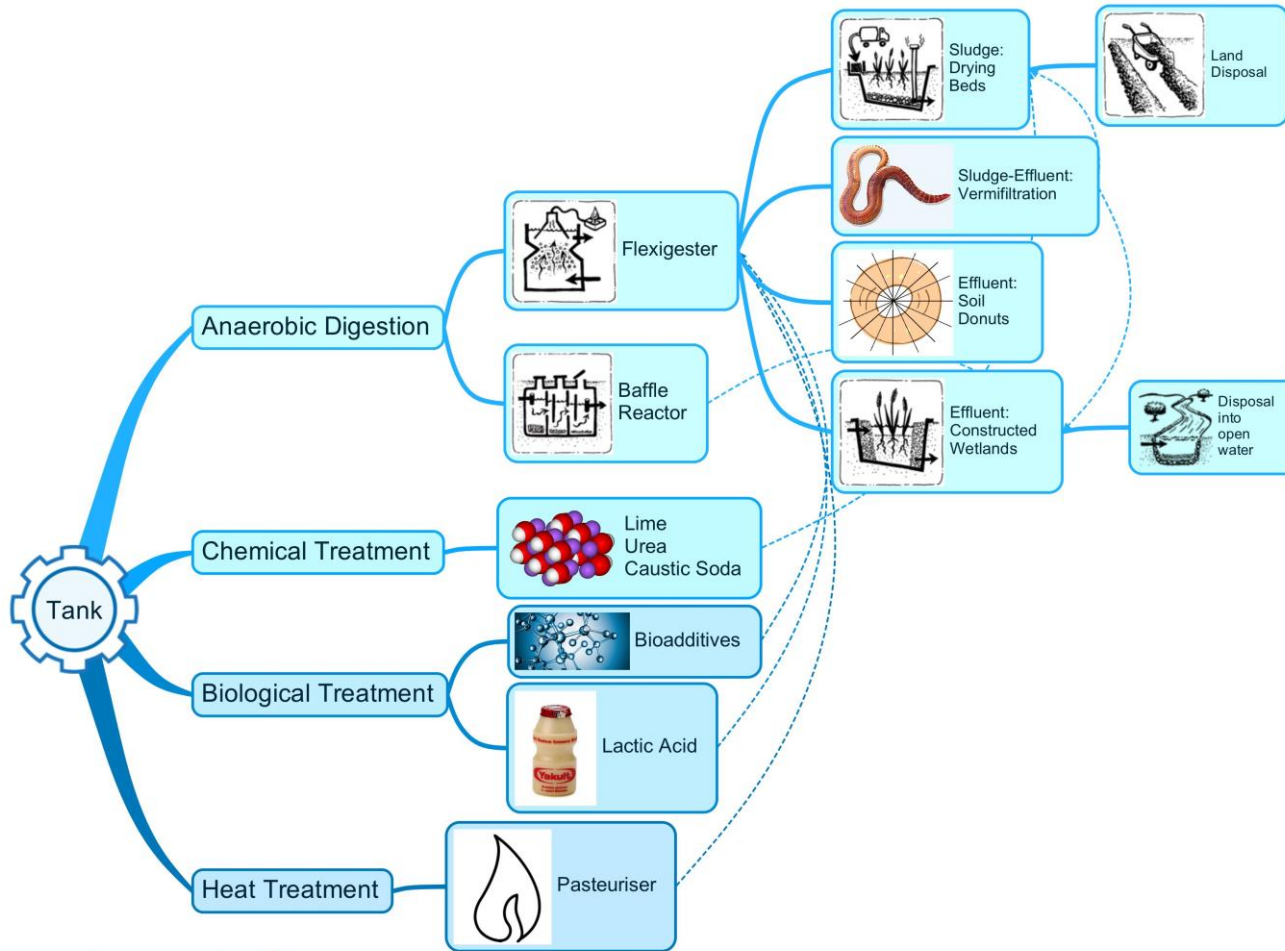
Tank

Anaerobic Digestion

Flexigester

Baffle Reactor

Sludge: Drying Beds

Land Disposal

Sludge-Effluent: Vermifiltration

Effluent: Soil Donuts

Effluent: Constructed Wetlands

Disposal into open water

Chemical Treatment

Lime
Urea
Caustic Soda

Biological Treatment

Bioadditives

Lactic Acid

Yakult

Heat Treatment

Pasteuriser